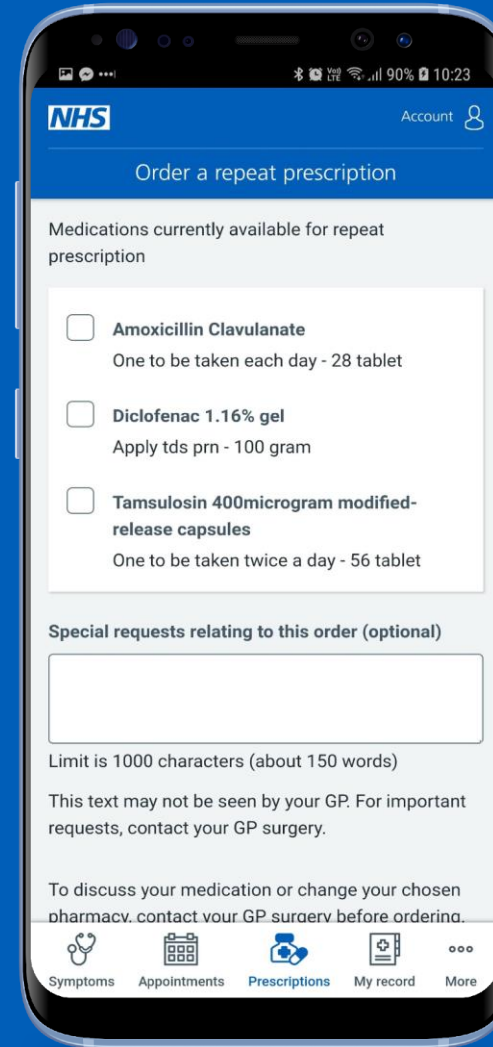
90% 10:23

NHS

Account

Order a repeat prescription

Medications currently available for repeat prescription

Amoxicillin Clavulanate
One to be taken each day - 28 tablet

Diclofenac 1.16% gel
Apply tds prn - 100 gram

Tamsulosin 400microgram modified-release capsules
One to be taken twice a day - 56 tablet

Special requests relating to this order (optional)

Limit is 1000 characters (about 150 words)

This text may not be seen by your GP. For important requests, contact your GP surgery.

To discuss your medication or change your chosen pharmacy, contact your GP surgery before ordering.

Symptoms Appointments Prescriptions My record More